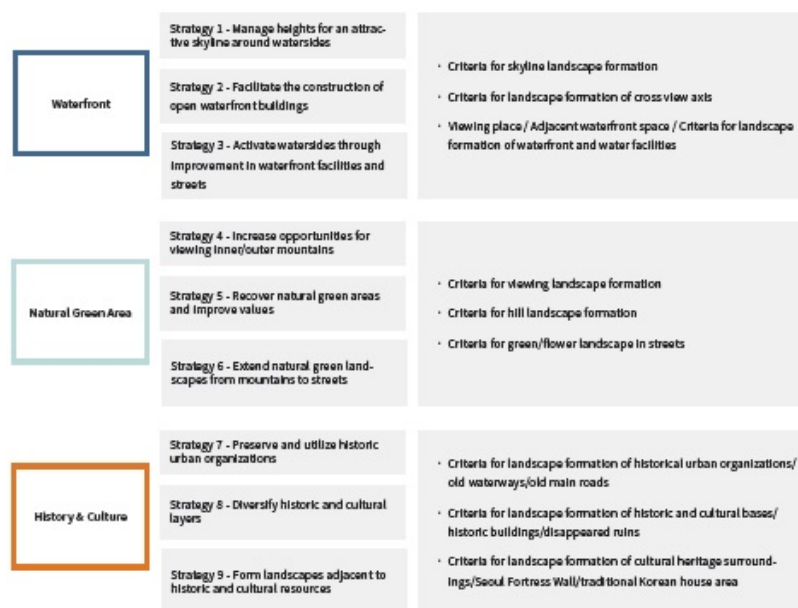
Waterfront

Strategy 1 - Manage heights for an attractive skyline around watersides

Strategy 2 - Facilitate the construction of open waterfront buildings

Strategy 3 - Activate watersides through improvement in waterfront facilities and streets

· Criteria for skyline landscape formation

· Criteria for landscape formation of cross view axis

· Viewing place / Adjacent waterfront space / Criteria for landscape formation of waterfront and water facilities

Natural Green Area

Strategy 4 - Increase opportunities for viewing inner/outer mountains

Strategy 5 - Recover natural green areas and improve values

Strategy 6 - Extend natural green landscapes from mountains to streets

· Criteria for viewing landscape formation

· Criteria for hill landscape formation

· Criteria for green/flower landscape in streets

History & Culture

Strategy 7 - Preserve and utilize historic urban organizations

Strategy 8 - Diversify historic and cultural layers

Strategy 9 - Form landscapes adjacent to historic and cultural resources

· Criteria for landscape formation of historical urban organizations/ old waterways/old main roads

· Criteria for landscape formation of historic and cultural bases/ historic buildings/disappeared ruins

· Criteria for landscape formation of cultural heritage surroundings/Seoul Fortress Wall/traditional Korean house area